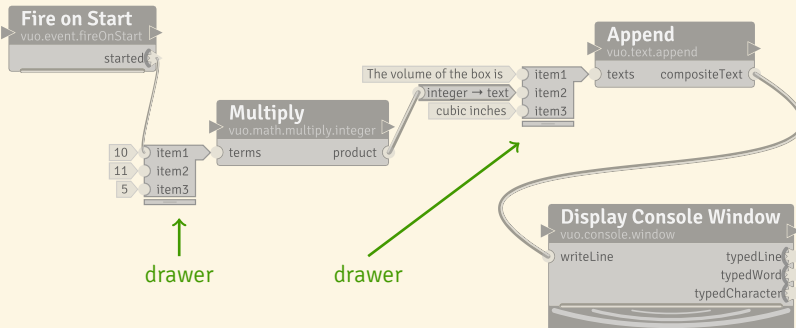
Fire on Start
vuo.event.fireOnStart
started

Multiply
vuo.math.multiply.integer
10 item1
11 item2
5 item3
terms
product

drawer

The volume of the box is
integer → text
cubic inches
item1
item2
item3

drawer

Append
vuo.text.append
texts
compositeText

Display Console Window
vuo.console.window
writeLine
typedLine
typedWord
typedCharacter